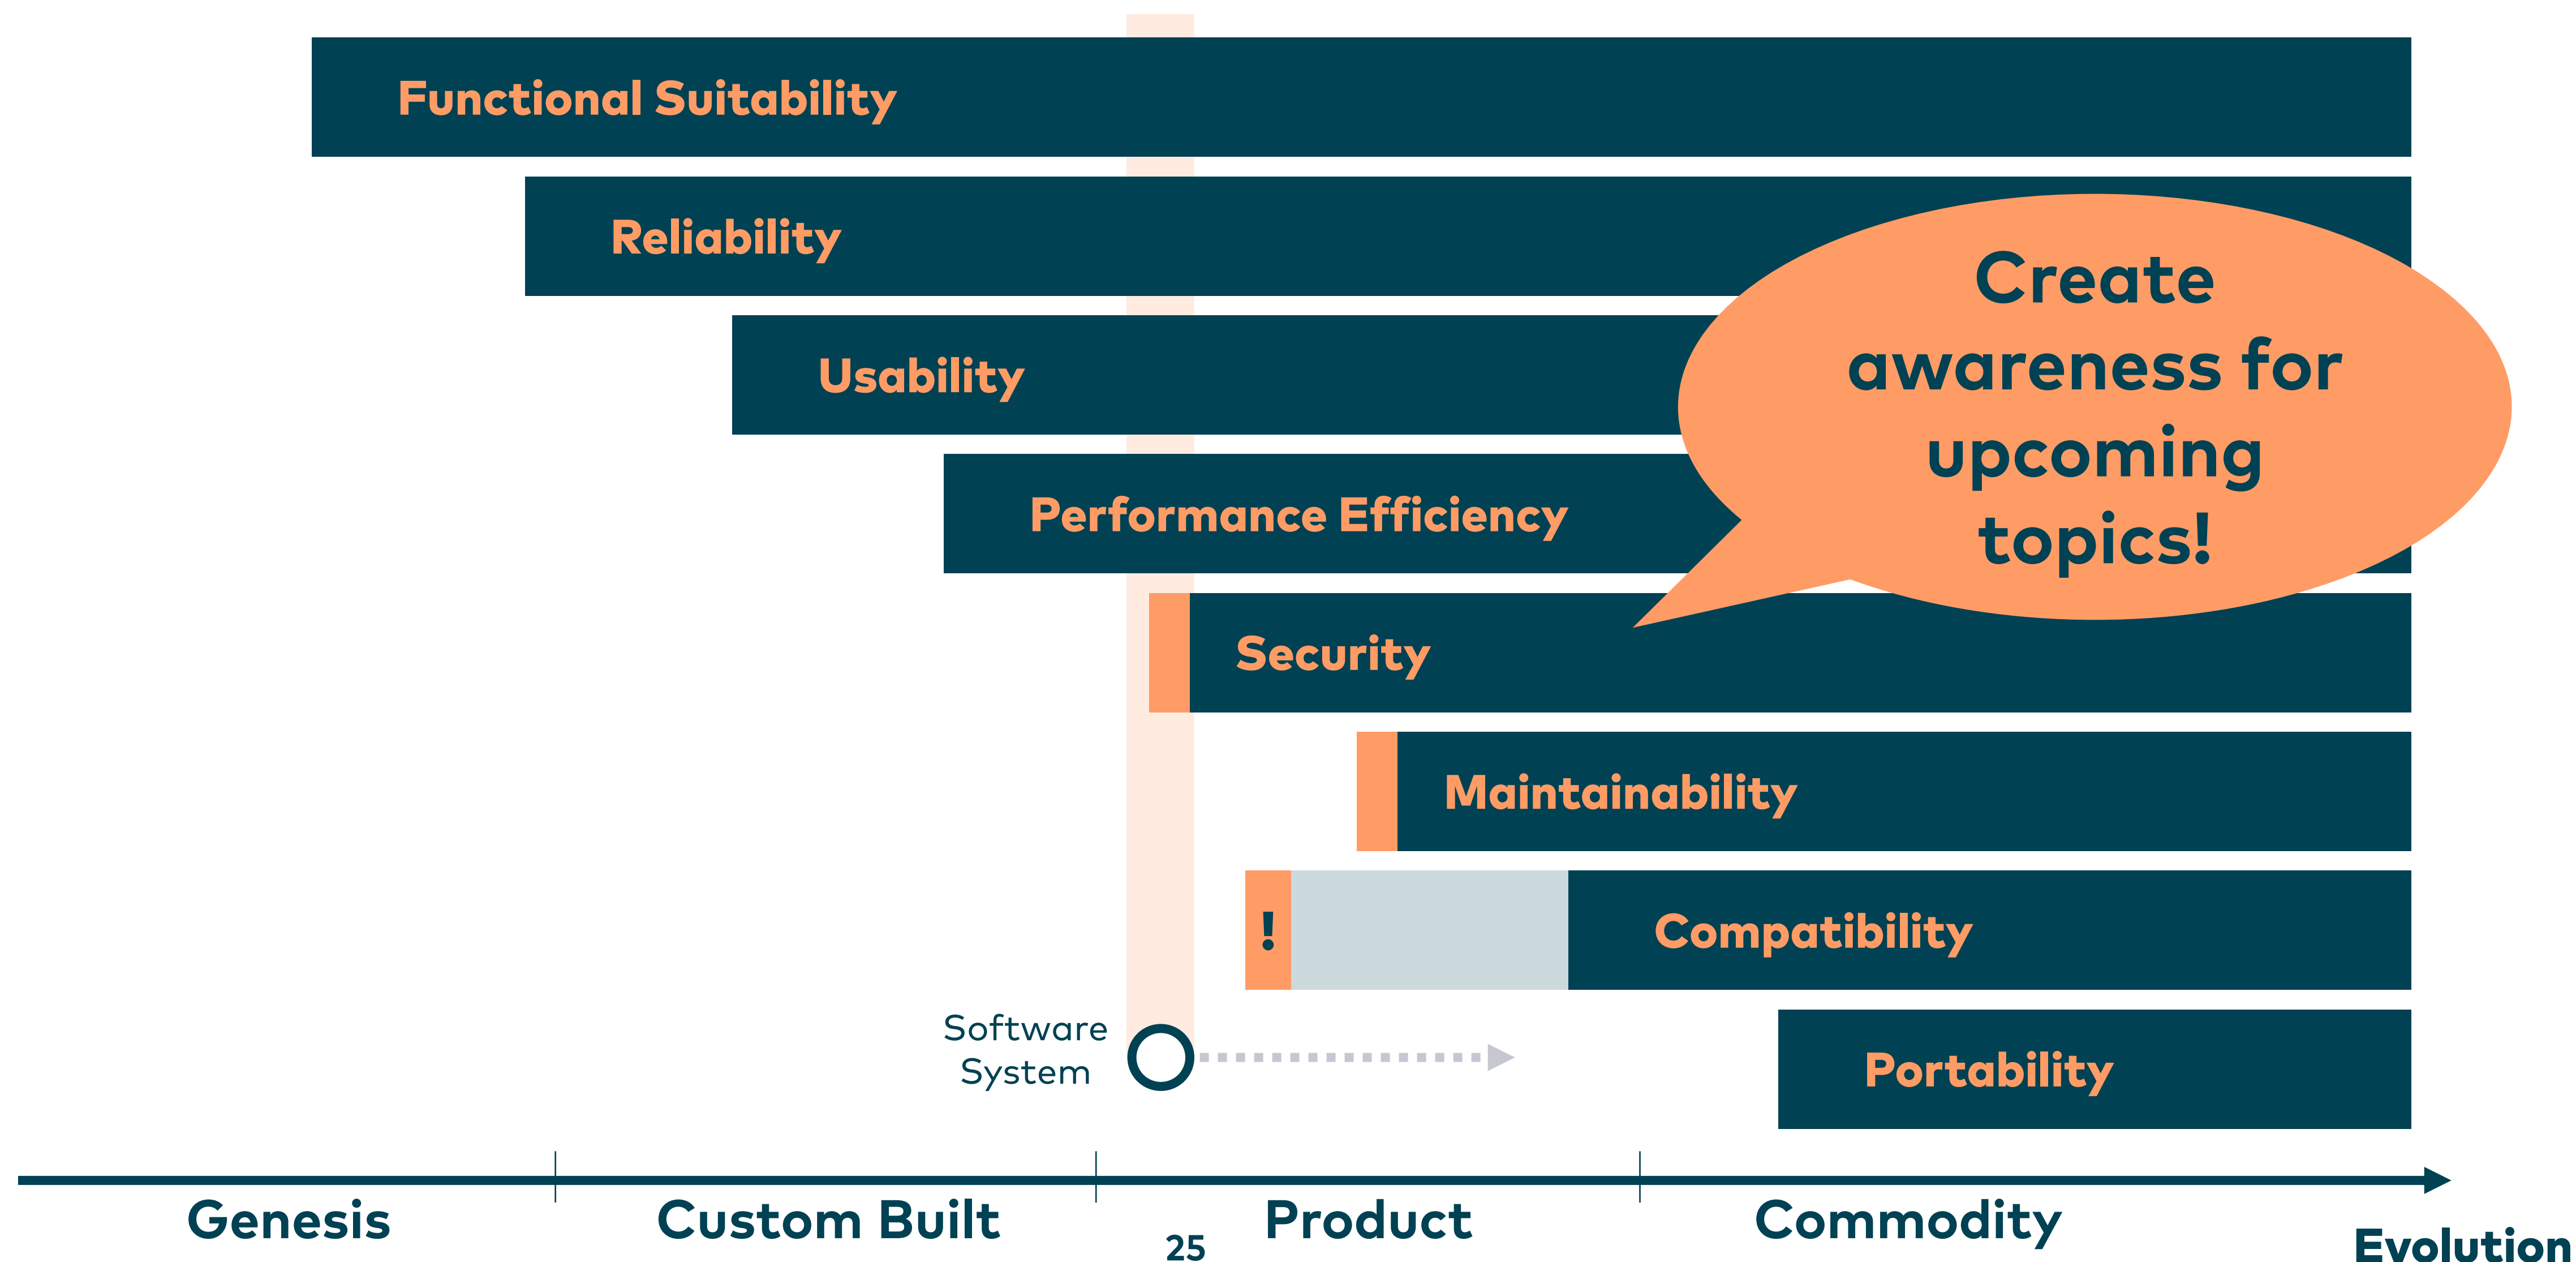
Functional Suitability

Reliability

Usability

Performance Efficiency

Create awareness for upcoming topics!

Security

Maintainability

!

Compatibility

Software System

Portability

Genesis

Custom Built

25

Product

Commodity

Evolution